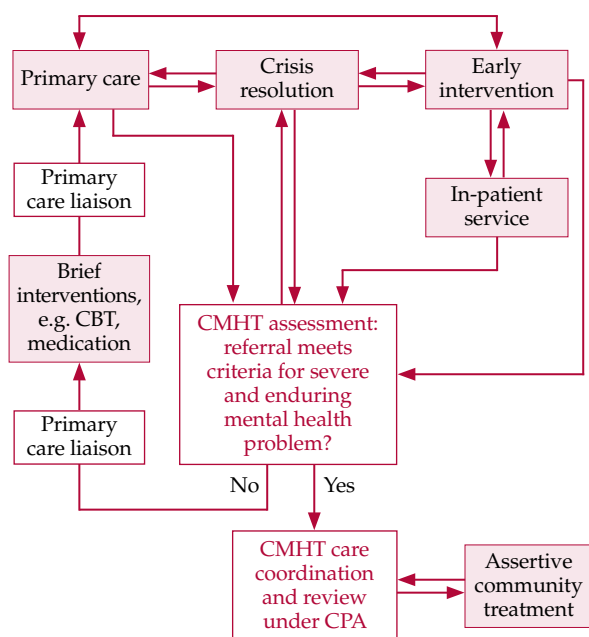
Primary care

Crisis resolution

Early intervention

Primary care liaison

In-patient service

Brief interventions, e.g. CBT, medication

CMHT assessment: referral meets criteria for severe and enduring mental health problem?

Primary care liaison

No

Yes

CMHT care coordination and review under CPA

Assertive community treatment